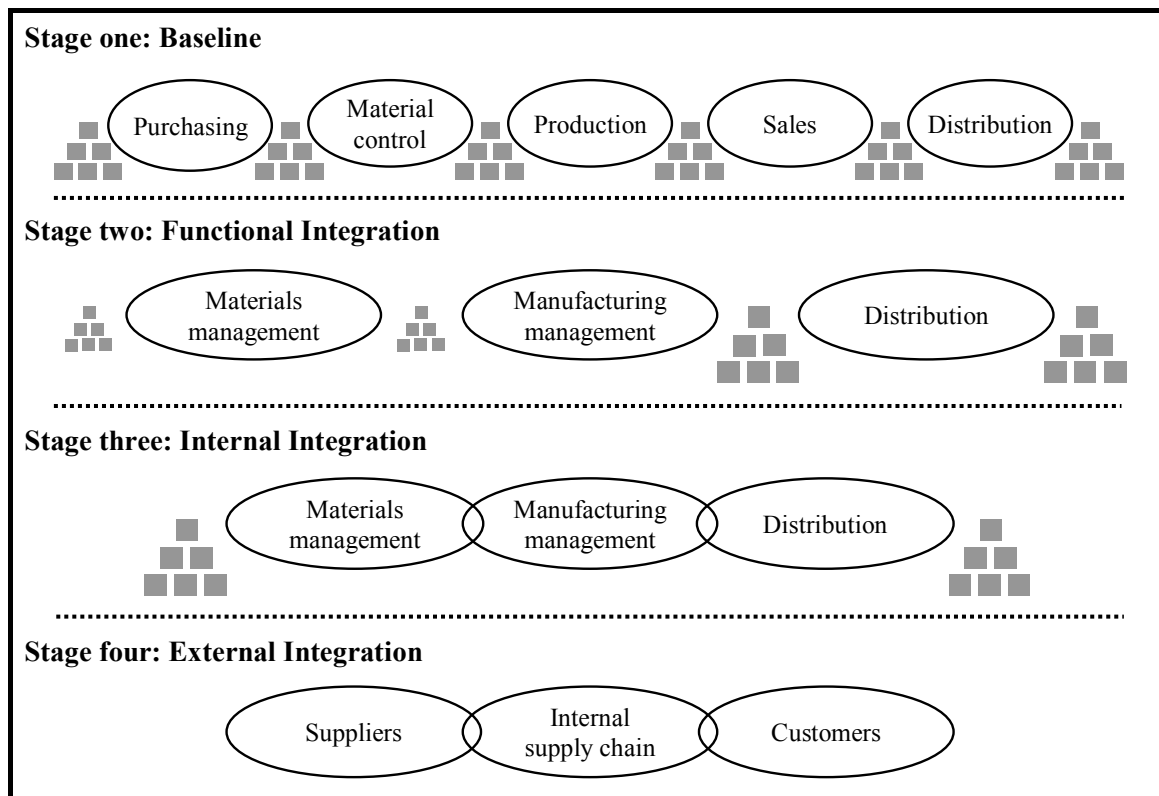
Stage one: Baseline

Purchasing

Material control

Production

Sales

Distribution

Stage two: Functional Integration

Materials management

Manufacturing management

Distribution

Stage three: Internal Integration

Materials management

Manufacturing management

Distribution

Stage four: External Integration

Suppliers

Internal supply chain

Customers